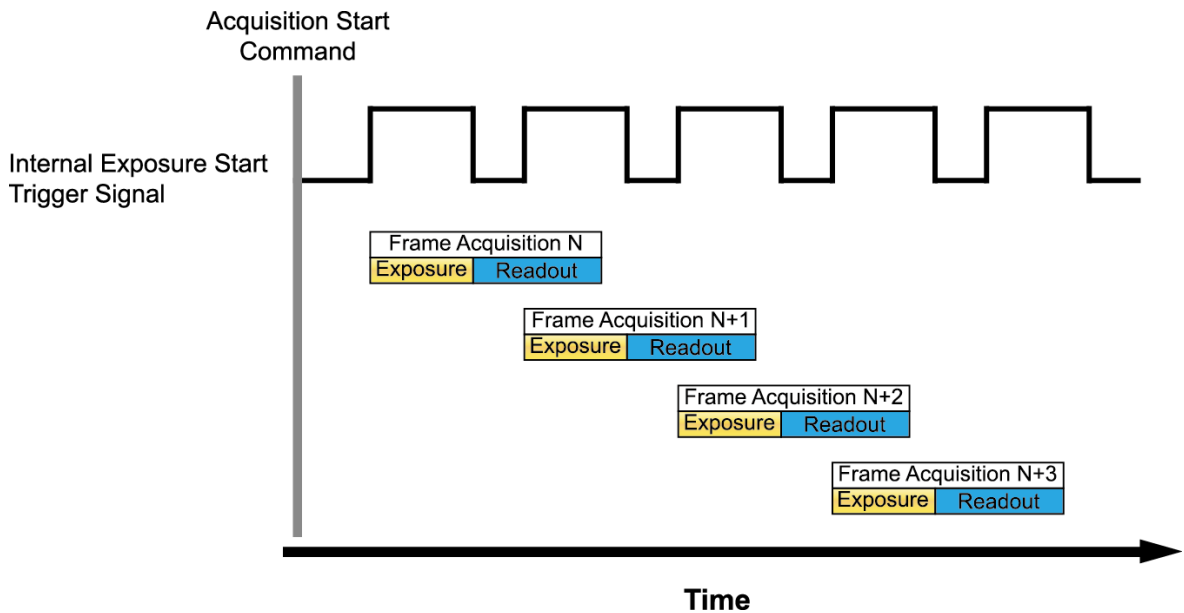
Acquisition Start Command

Internal Exposure Start Trigger Signal

Frame Acquisition N
Exposure Readout

Frame Acquisition N+1
Exposure Readout

Frame Acquisition N+2
Exposure Readout

Frame Acquisition N+3
Exposure Readout

Time